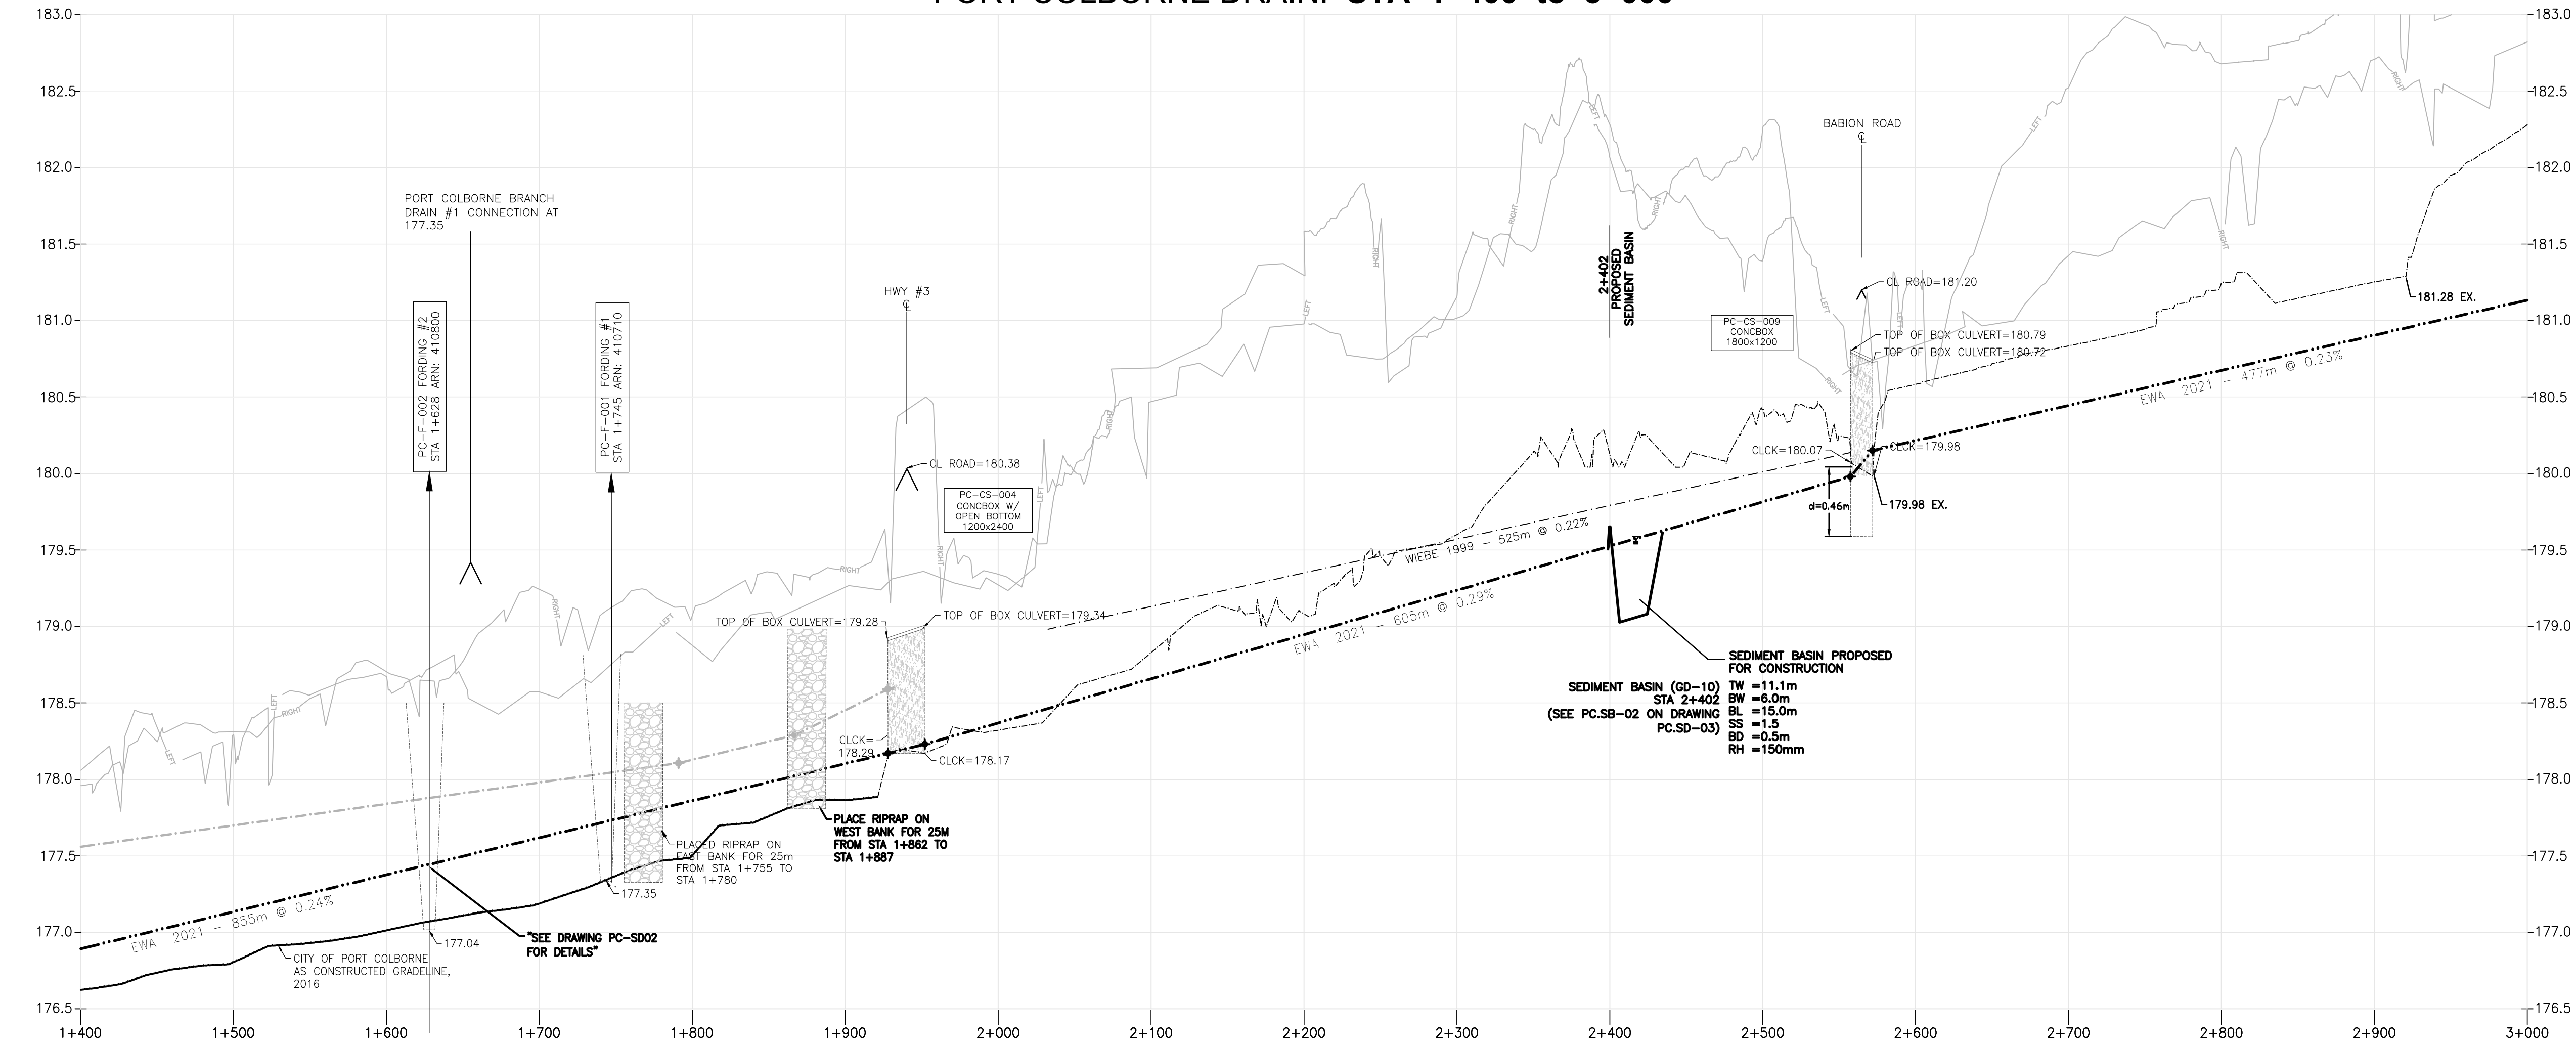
PORT COLBORNE DRAIN: STA 1+400 to 3+000

183.0
182.5
182.0
181.5
181.0
180.5
180.0
179.5
179.0
178.5
178.0
177.5
177.0
176.5

PORT COLBORNE BRANCH DRAIN #1 CONNECTION AT 177.35

PC-F-002 FORDING #2 STA 1+628 ARN: 410800

PC-F-001 FORDING #1 STA 1+745 ARN: 410710

HWY #3 ℄

CL ROAD=180.38

PC-CS-004 CONCBOX W/ OPEN BOTTOM 1200x2400

TOP OF BOX CULVERT=179.28

TOP OF BOX CULVERT=179.34

CLCK= 178.29

CLCK=178.17

PLACED RIPRAP ON EAST BANK FOR 25m FROM STA 1+755 TO STA 1+780

177.35

PLACE RIPRAP ON WEST BANK FOR 25M FROM STA 1+862 TO STA 1+887

"SEE DRAWING PC-SD02 FOR DETAILS"

177.04

CITY OF PORT COLBORNE AS CONSTRUCTED GRADELINE, 2016

EWA 2021 - 855m @ 0.24%

EWA 2021 - 605m @ 0.29%

WIEBE 1999 - 525m @ 0.22%

2+402 PROPOSED SEDIMENT BASIN

SEDIMENT BASIN PROPOSED FOR CONSTRUCTION

SEDIMENT BASIN (GD-10) STA 2+402 (SEE PC.SB-02 ON DRAWING PC.SD-03)
TW =11.1m
BW =6.0m
BL =15.0m
SS =1.5
BD =0.5m
RH =150mm

BABION ROAD ℄

CL ROAD=181.20

PC-CS-009 CONCBOX 1800x1200

TOP OF BOX CULVERT=180.79
TOP OF BOX CULVERT=180.72

CLCK=180.07
CLCK=179.98

d=0.46m

179.98 EX.

181.28 EX.

EWA 2021 - 477m @ 0.23%

LEFT RIGHT

1+400 1+500 1+600 1+700 1+800 1+900 2+000 2+100 2+200 2+300 2+400 2+500 2+600 2+700 2+800 2+900 3+000